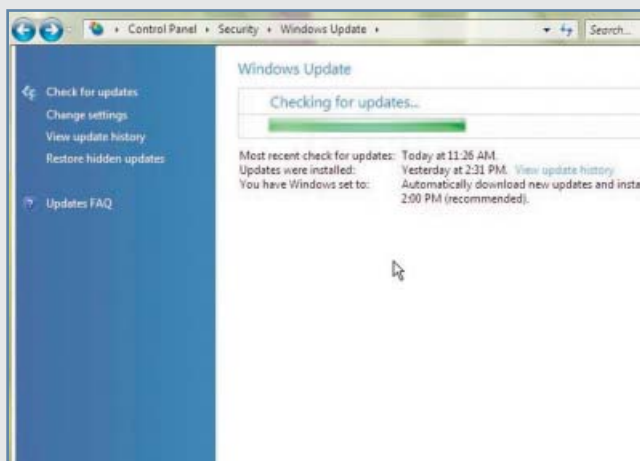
Control Panel › Security › Windows Update ›

Search...

Check for updates
Change settings
View update history
Restore hidden updates

Updates FAQ

Windows Update

Checking for updates...

| | |
|---|---|
| Most recent check for updates: | Today at 11:26 AM. |
| Updates were installed: | Yesterday at 2:31 PM. View update history |
| You have Windows set to: | Automatically download new updates and insta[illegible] 2:00 PM (recommended). |